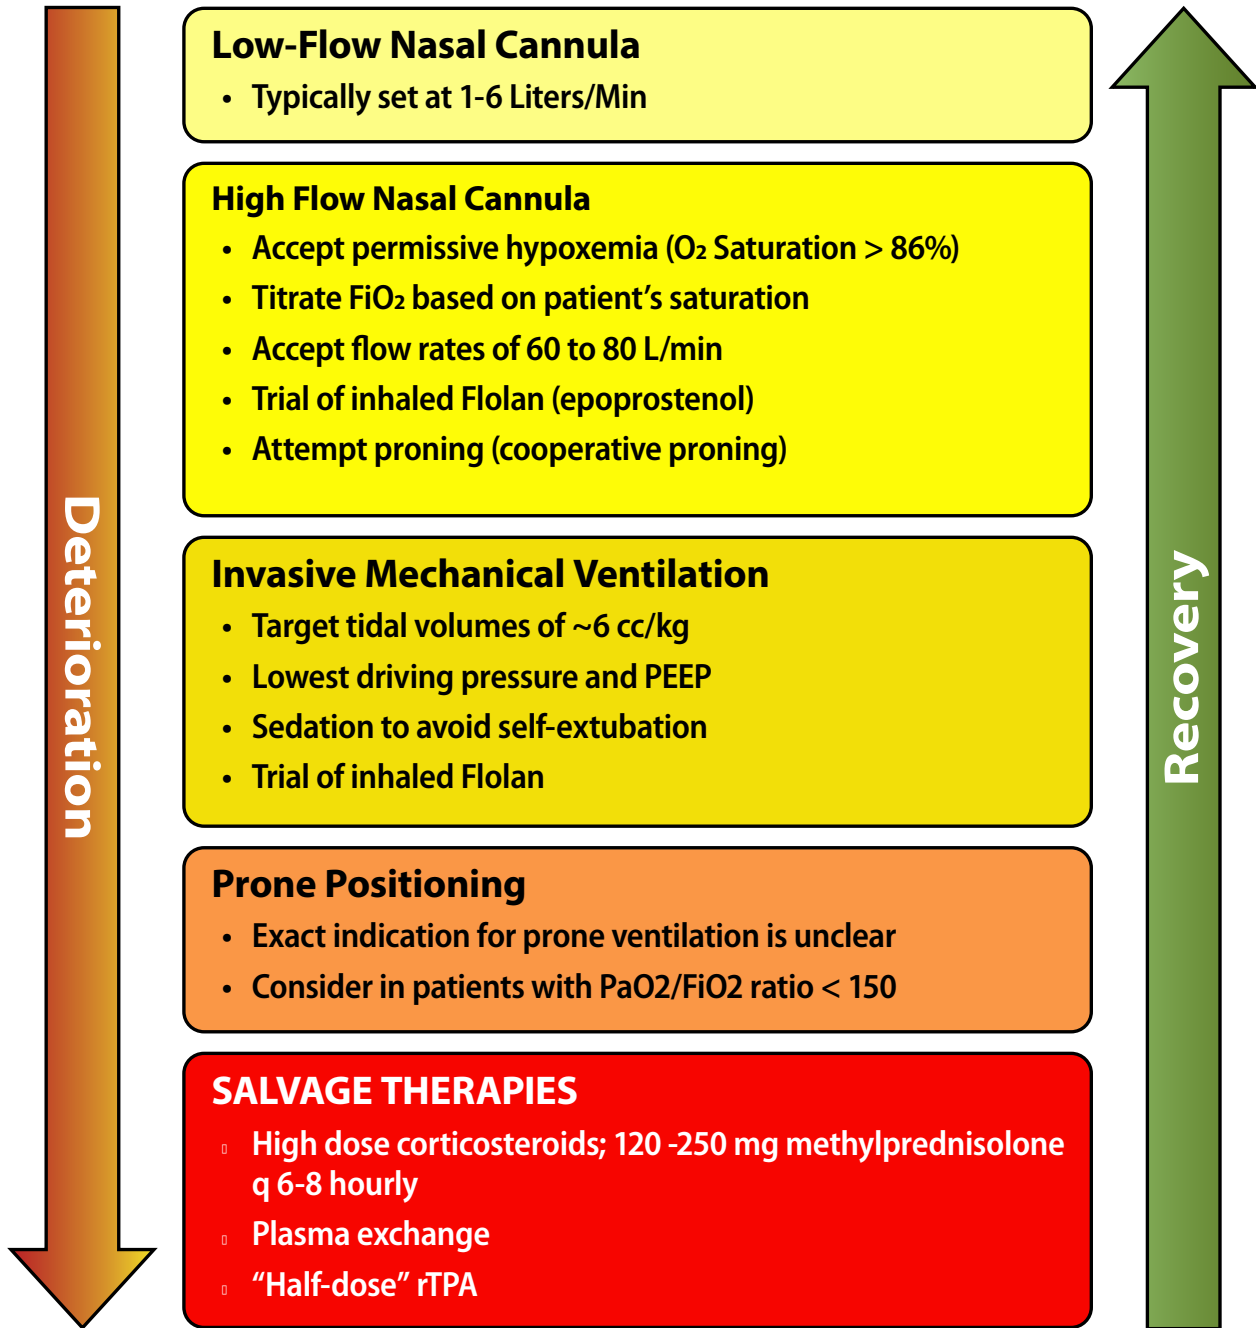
Deterioration

Low-Flow Nasal Cannula
• Typically set at 1-6 Liters/Min

High Flow Nasal Cannula
• Accept permissive hypoxemia ($O_2$ Saturation > 86%)
• Titrate $FiO_2$ based on patient's saturation
• Accept flow rates of 60 to 80 L/min
• Trial of inhaled Flolan (epoprostenol)
• Attempt proning (cooperative proning)

Invasive Mechanical Ventilation
• Target tidal volumes of ~6 cc/kg
• Lowest driving pressure and PEEP
• Sedation to avoid self-extubation
• Trial of inhaled Flolan

Prone Positioning
• Exact indication for prone ventilation is unclear
• Consider in patients with PaO2/FiO2 ratio < 150

SALVAGE THERAPIES
High dose corticosteroids; 120 -250 mg methylprednisolone q 6-8 hourly
Plasma exchange
"Half-dose" rTPA

Recovery